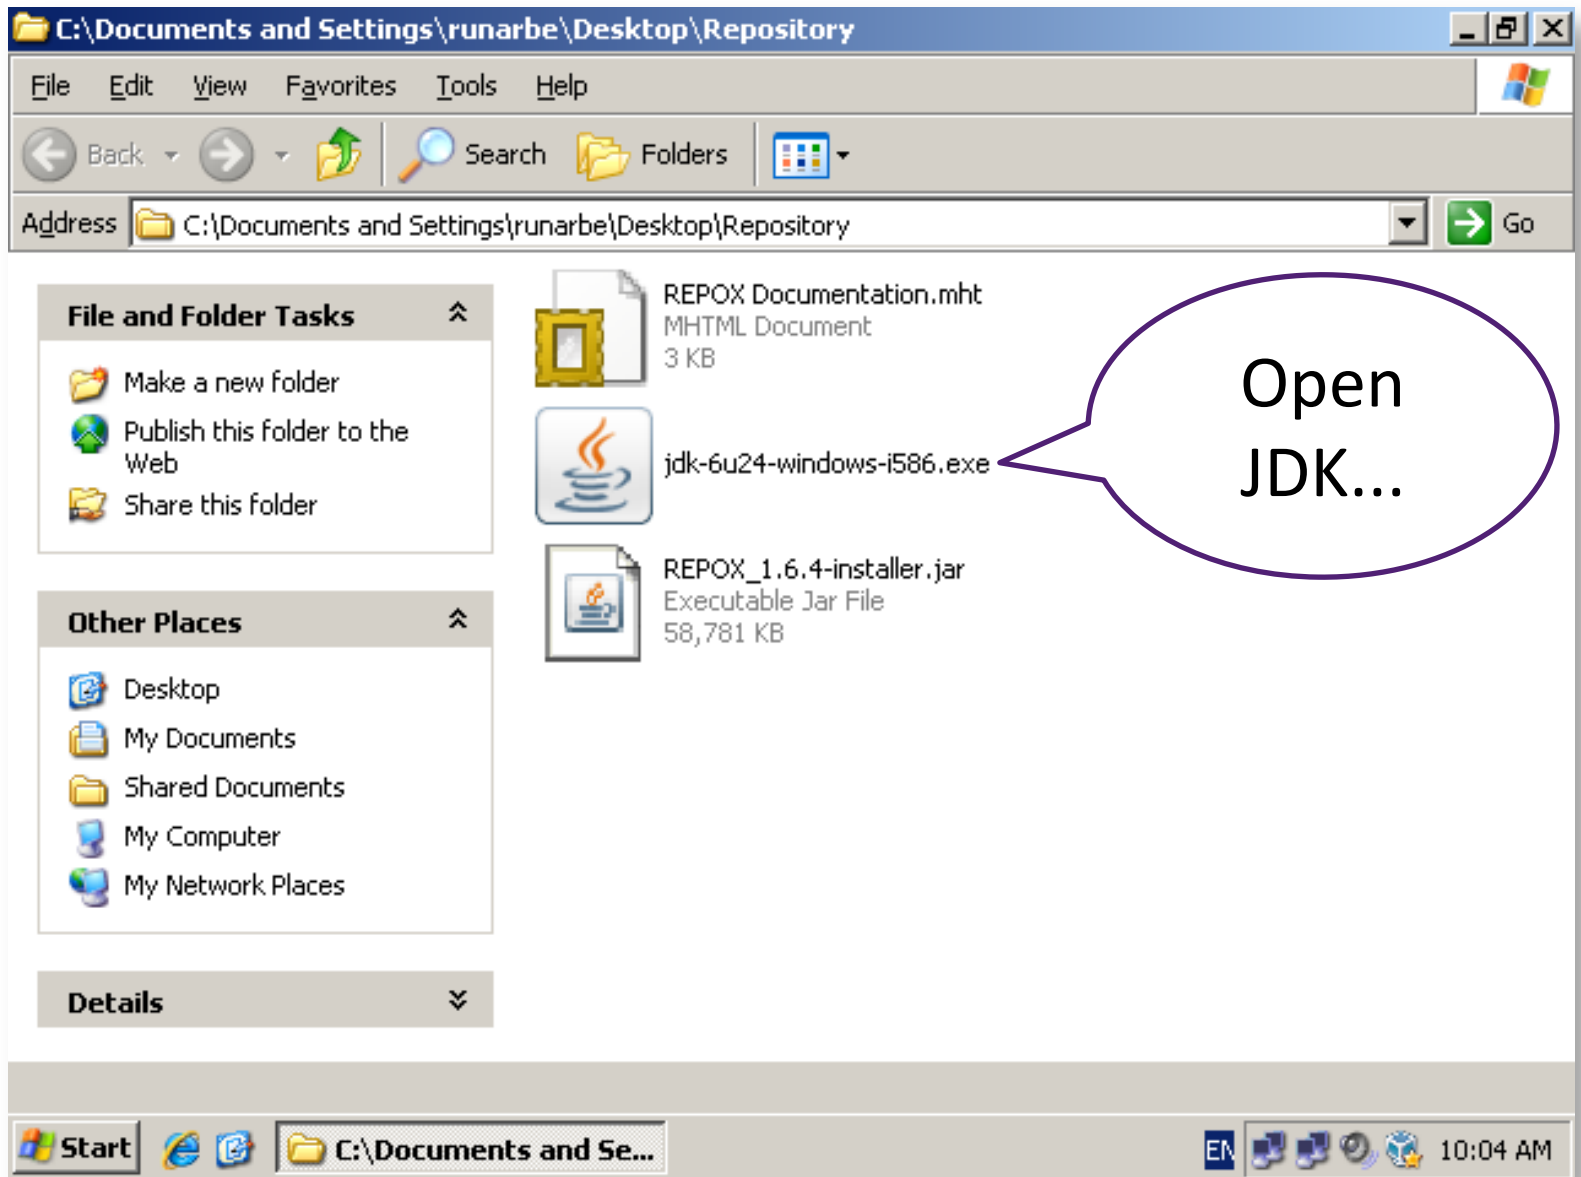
C:\Documents and Settings\runarbe\Desktop\Repository

File Edit View Favorites Tools Help

Back Search Folders

Address C:\Documents and Settings\runarbe\Desktop\Repository Go

File and Folder Tasks

Make a new folder
Publish this folder to the Web
Share this folder

Other Places

Desktop
My Documents
Shared Documents
My Computer
My Network Places

Details

REPOX Documentation.mht
MHTML Document
3 KB

jdk-6u24-windows-i586.exe

REPOX_1.6.4-installer.jar
Executable Jar File
58,781 KB

Open JDK...

Start C:\Documents and Se... EN 10:04 AM